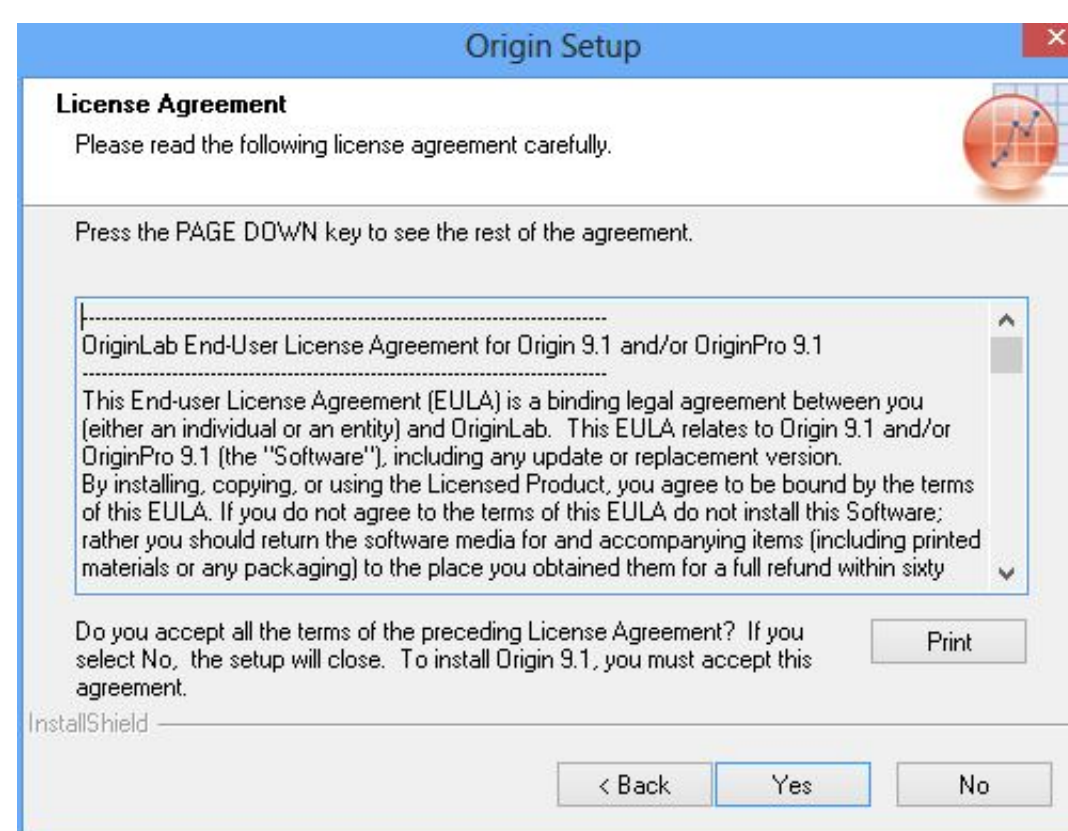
Origin Setup

License Agreement

Please read the following license agreement carefully.

Press the PAGE DOWN key to see the rest of the agreement.

--------------------------------------------------------------------------------

OriginLab End-User License Agreement for Origin 9.1 and/or OriginPro 9.1

--------------------------------------------------------------------------------

This End-user License Agreement (EULA) is a binding legal agreement between you (either an individual or an entity) and OriginLab. This EULA relates to Origin 9.1 and/or OriginPro 9.1 (the "Software"), including any update or replacement version.
By installing, copying, or using the Licensed Product, you agree to be bound by the terms of this EULA. If you do not agree to the terms of this EULA do not install this Software; rather you should return the software media for and accompanying items (including printed materials or any packaging) to the place you obtained them for a full refund within sixty

Do you accept all the terms of the preceding License Agreement? If you select No, the setup will close. To install Origin 9.1, you must accept this agreement.

Print

InstallShield

< Back

Yes

No